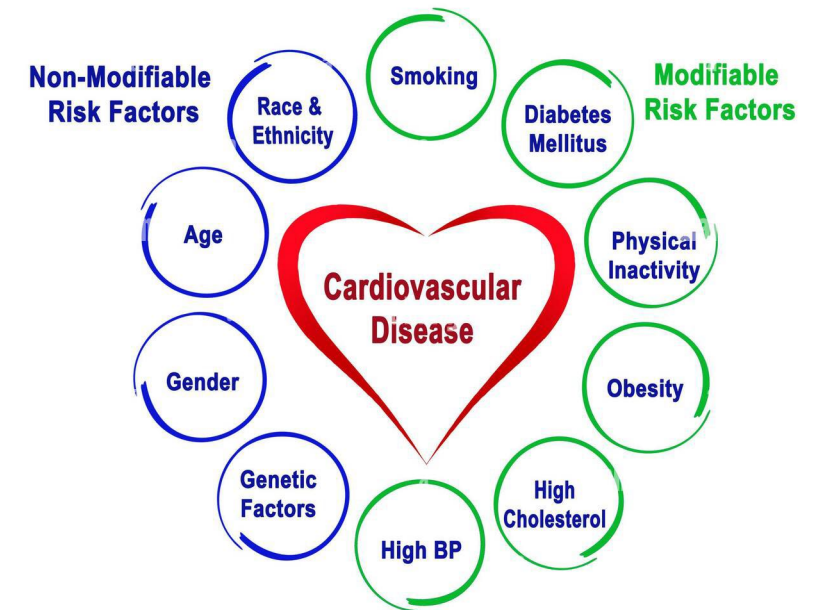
Non-Modifiable Risk Factors

Race & Ethnicity

Smoking

Modifiable Risk Factors

Diabetes Mellitus

Age

Physical Inactivity

Cardiovascular Disease

Gender

Obesity

Genetic Factors

High Cholesterol

High BP